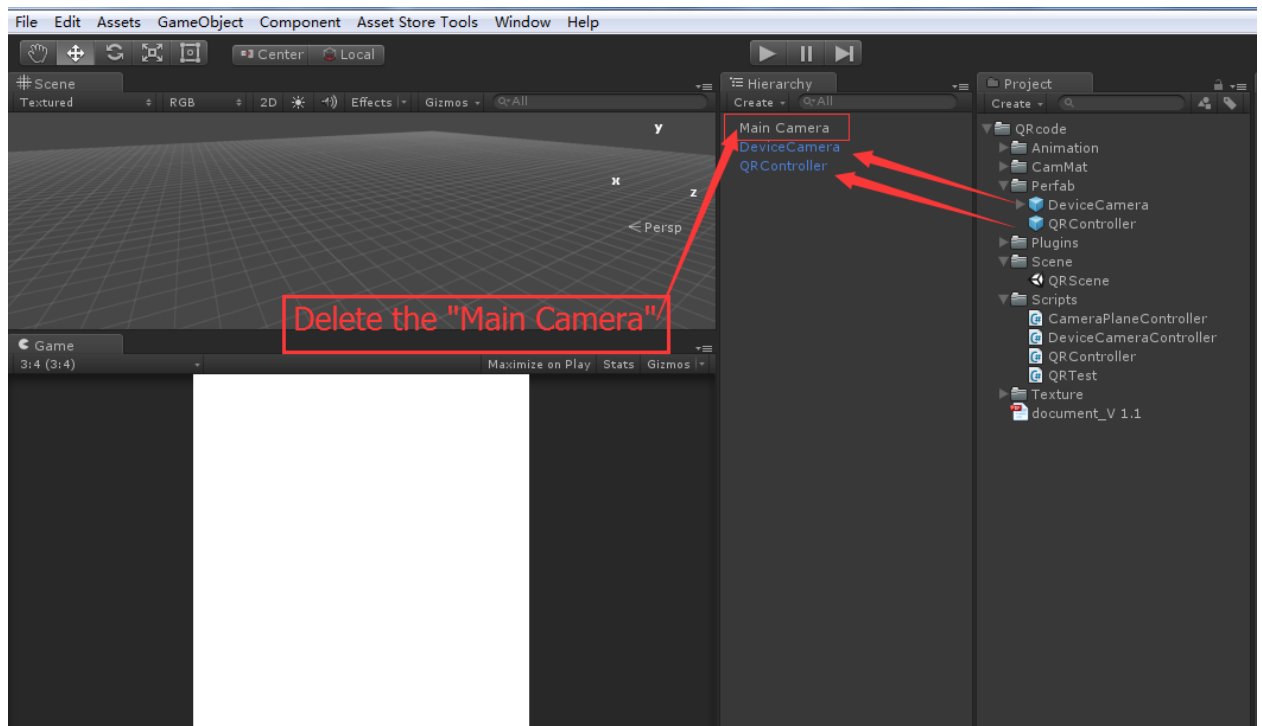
File Edit Assets GameObject Component Asset Store Tools Window Help

Center Local

Scene
Textured RGB 2D Effects Gizmos All

y
x
z
<Persp

Delete the "Main Camera"

Game
3:4 (3:4) Maximize on Play Stats Gizmos

Hierarchy
Create All
Main Camera
DeviceCamera
QRController

Project
Create
QRcode
Animation
CamMat
Perfab
DeviceCamera
QRController
Plugins
Scene
QRScene
Scripts
CameraPlaneController
DeviceCameraController
QRController
QRTest
Texture
document_V 1.1